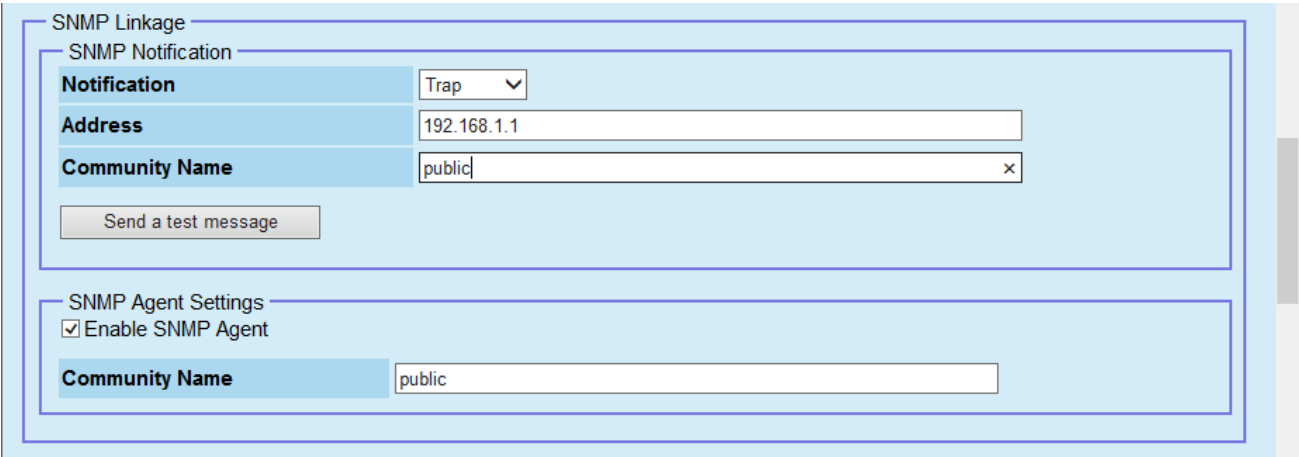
SNMP Linkage

SNMP Notification

| Notification | Trap |
|---|---|
| Address | 192.168.1.1 |
| Community Name | public |

Send a test message

SNMP Agent Settings

☑ Enable SNMP Agent

| Community Name | public |
|---|---|